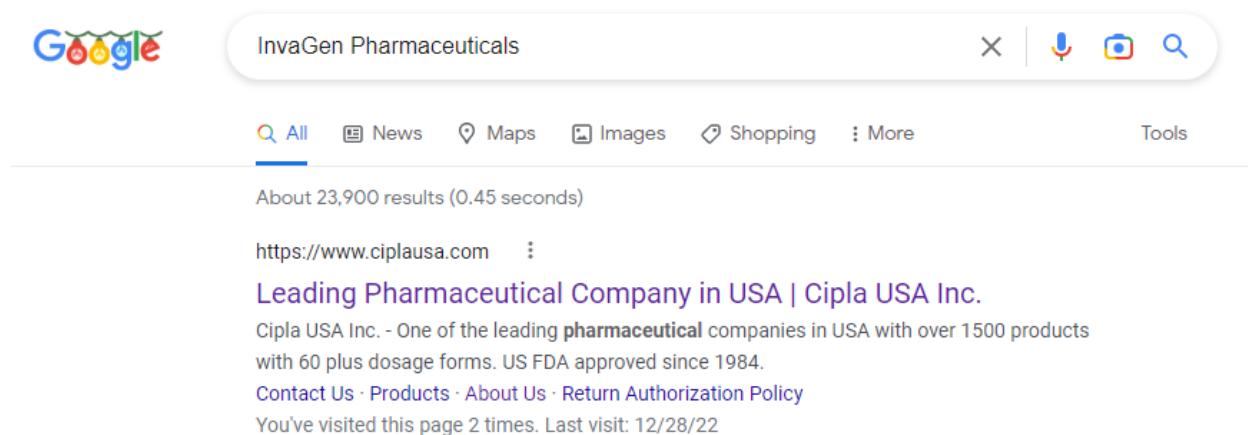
Google

InvaGen Pharmaceuticals

All News Maps Images Shopping More Tools

About 23,900 results (0.45 seconds)

https://www.ciplausa.com

Leading Pharmaceutical Company in USA | Cipla USA Inc.

Cipla USA Inc. - One of the leading pharmaceutical companies in USA with over 1500 products with 60 plus dosage forms. US FDA approved since 1984.

Contact Us · Products · About Us · Return Authorization Policy

You've visited this page 2 times. Last visit: 12/28/22